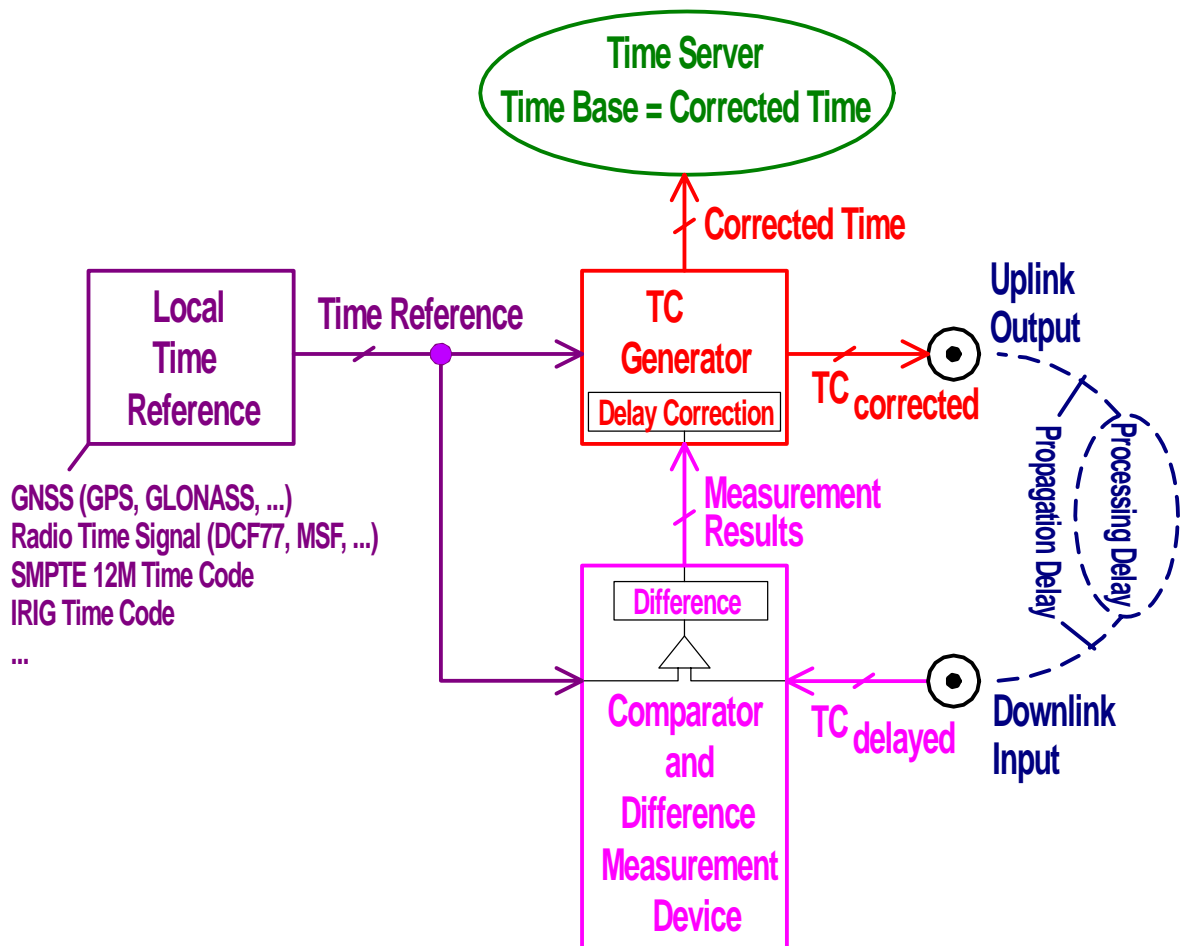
Time Server
Time Base = Corrected Time

Corrected Time

Local Time Reference

Time Reference

TC Generator

Delay Correction

Uplink Output

$TC_{corrected}$

GNSS (GPS, GLONASS, ...)
Radio Time Signal (DCF77, MSF, ...)
SMPTE 12M Time Code
IRIG Time Code
...

Measurement Results

Propagation Delay

Processing Delay

Difference

Comparator and Difference Measurement Device

$TC_{delayed}$

Downlink Input